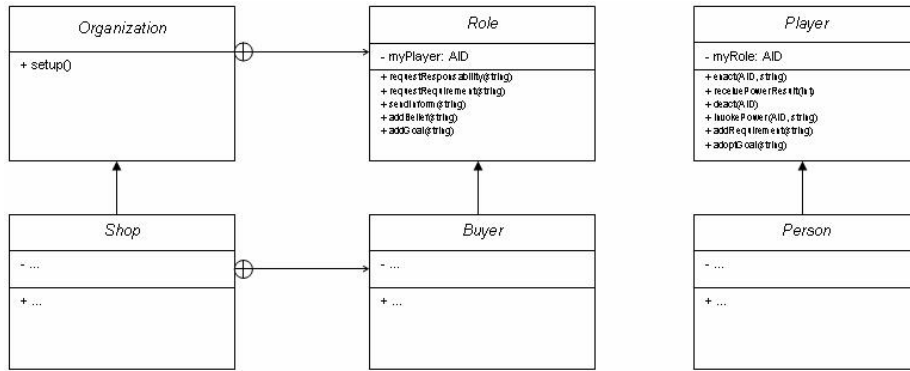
Organization

+ setup()

Role

- myPlayer: AID

+ requestResponsability(string)
+ requestRequirement(string)
+ sendInform(string)
+ addBelief(string)
+ addGoal(string)

Player

- myRole: AID

+ enact(AID, string)
+ receivePowerResult(int)
+ deact(AID)
+ invokePower(AID, string)
+ addRequirement(string)
+ adoptGoal(string)

Shop

- ...

+ ...

Buyer

- ...

+ ...

Person

- ...

+ ...